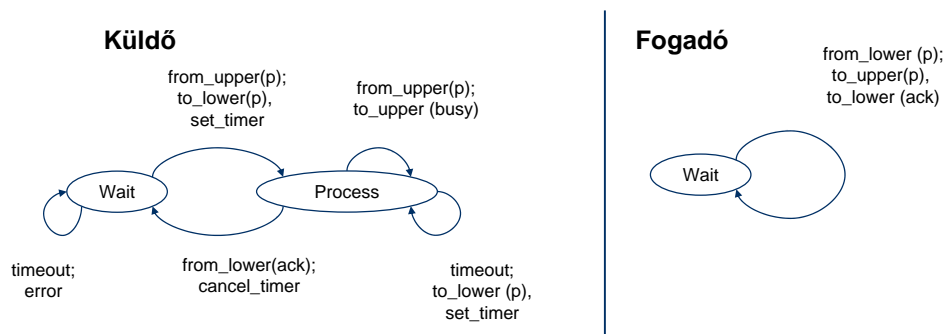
Küldő

from_upper(p);
to_lower(p),
set_timer

from_upper(p);
to_upper (busy)

Wait

Process

timeout;
error

from_lower(ack);
cancel_timer

timeout;
to_lower (p),
set_timer

Fogadó

from_lower (p);
to_upper(p),
to_lower (ack)

Wait